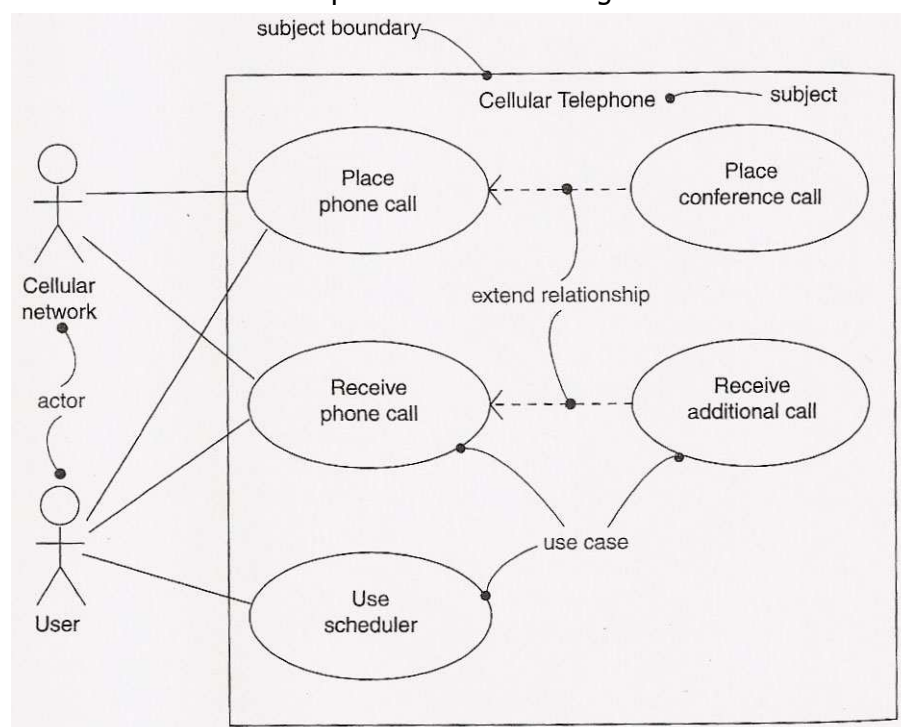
subject boundary

Cellular Telephone

subject

Place phone call

Place conference call

Cellular network

extend relationship

actor

Receive phone call

Receive additional call

use case

Use scheduler

User